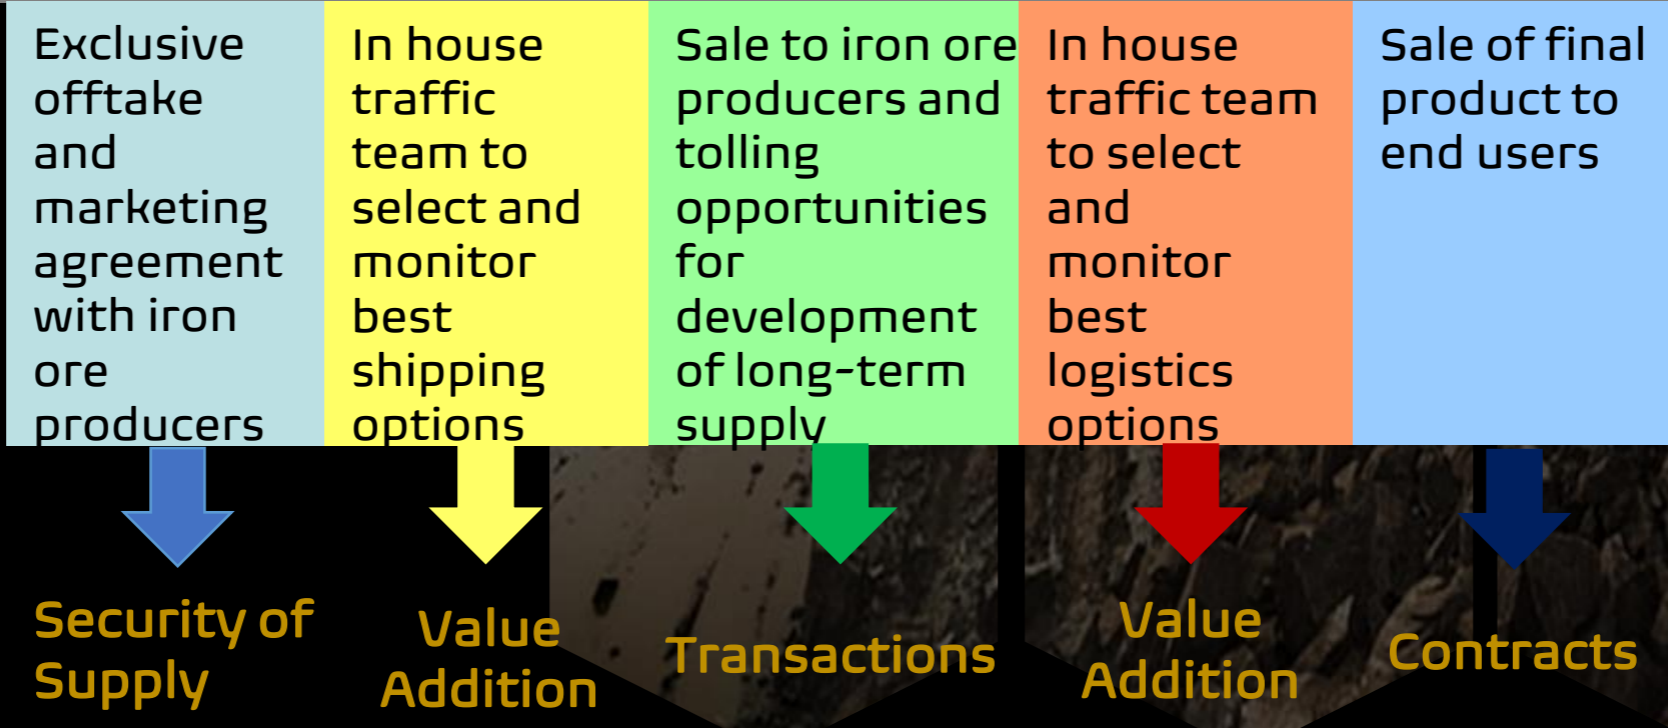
Exclusive offtake and marketing agreement with iron ore producers

In house traffic team to select and monitor best shipping options

Sale to iron ore producers and tolling opportunities for development of long-term supply

In house traffic team to select and monitor best logistics options

Sale of final product to end users

Security of Supply

Value Addition

Transactions

Value Addition

Contracts